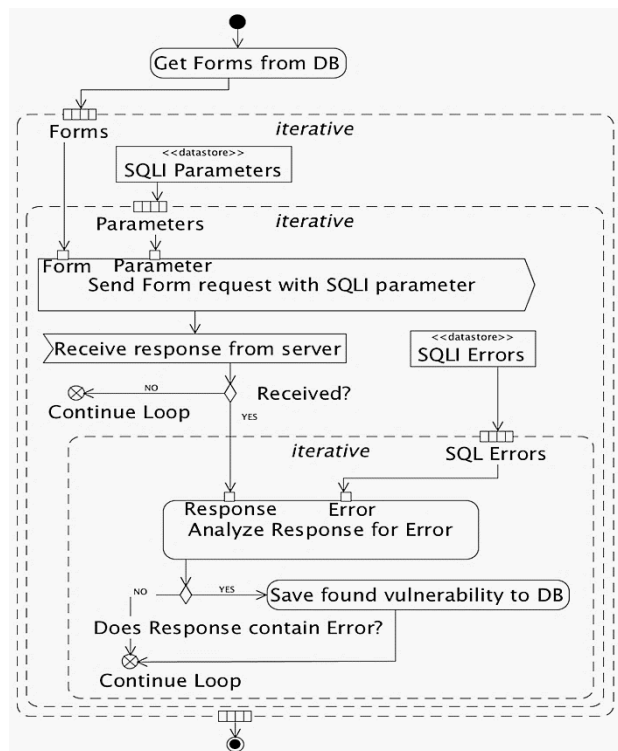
Get Forms from DB

Forms

iterative

<<datastore>>
SQLI Parameters

Parameters

iterative

Form
Parameter
Send Form request with SQLI parameter

Receive response from server

<<datastore>>
SQLI Errors

NO

Received?

Continue Loop

YES

iterative

SQL Errors

Response
Error
Analyze Response for Error

NO

YES

Save found vulnerability to DB

Does Response contain Error?

Continue Loop